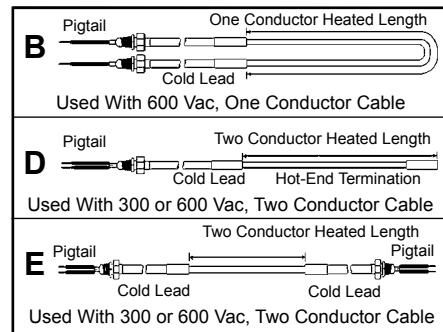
B
Pigtail
One Conductor Heated Length
Cold Lead
Used With 600 Vac, One Conductor Cable

D
Pigtail
Two Conductor Heated Length
Cold Lead
Hot-End Termination
Used With 300 or 600 Vac, Two Conductor Cable

E
Pigtail
Two Conductor Heated Length
Pigtail
Cold Lead
Cold Lead
Used With 300 or 600 Vac, Two Conductor Cable